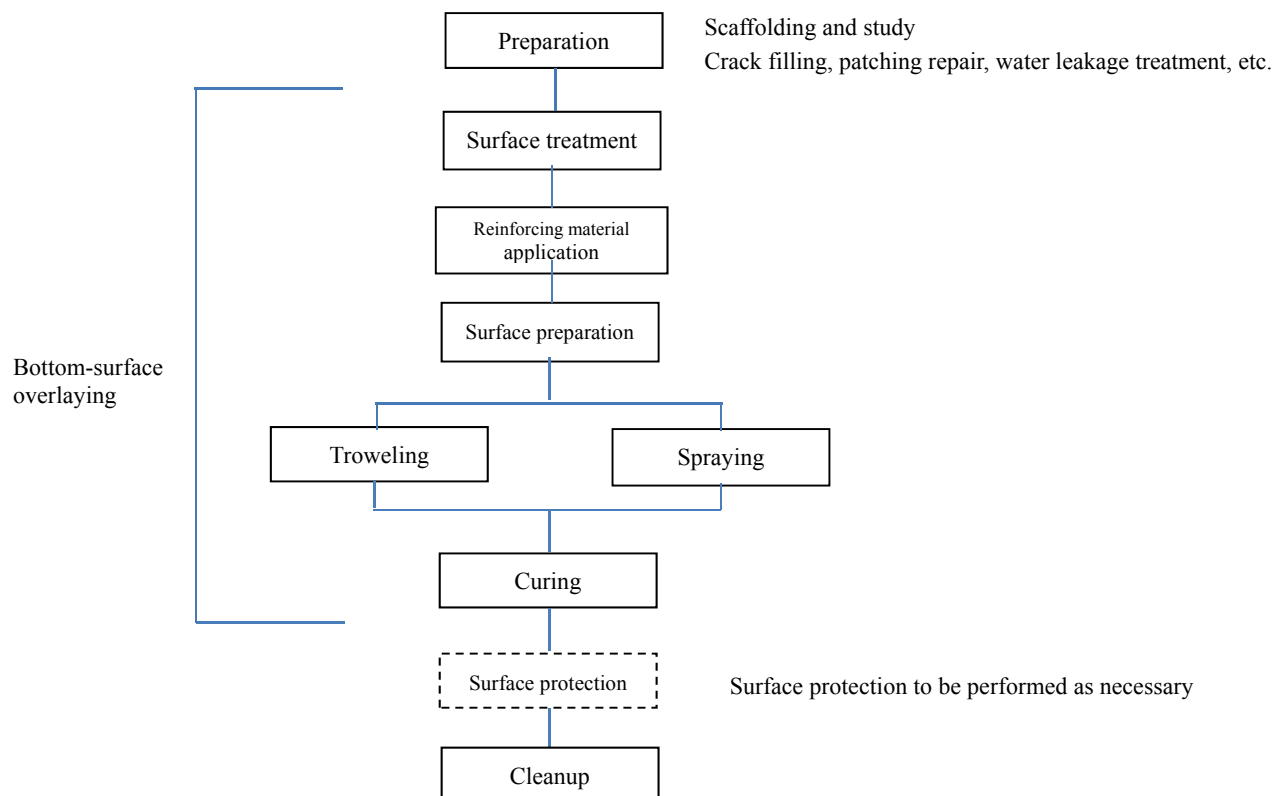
Preparation

Scaffolding and study
Crack filling, patching repair, water leakage treatment, etc.

Surface treatment

Reinforcing material application

Surface preparation

Bottom-surface overlaying

Troweling

Spraying

Curing

Surface protection

Surface protection to be performed as necessary

Cleanup